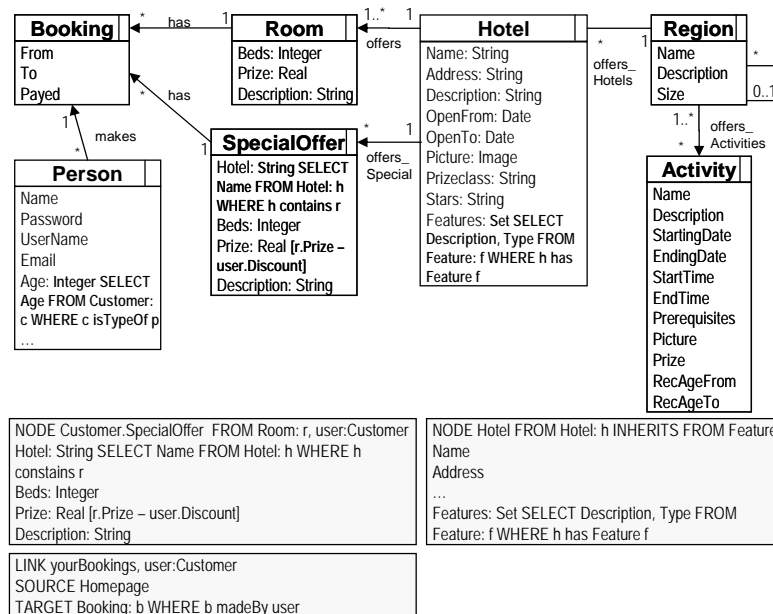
Booking
From
To
Payed

* has 1

Room
Beds: Integer
Prize: Real
Description: String

1..* offers 1

Hotel
Name: String
Address: String
Description: String
OpenFrom: Date
OpenTo: Date
Picture: Image
Prizeclass: String
Stars: String
Features: Set SELECT Description, Type FROM Feature: f WHERE h has Feature f

* offers_ Hotels 1

Region
Name
Description
Size

*
0..1

1..* offers_ Activities *

Activity
Name
Description
StartingDate
EndingDate
StartTime
EndTime
Prerequisites
Picture
Prize
RecAgeFrom
RecAgeTo

* has 1

SpecialOffer
Hotel: String SELECT Name FROM Hotel: h WHERE h contains r
Beds: Integer
Prize: Real [r.Prize – user.Discount]
Description: String

* offers_ Special 1

1 makes *

Person
Name
Password
UserName
Email
Age: Integer SELECT Age FROM Customer: c WHERE c isTypeOf p
…

NODE Customer.SpecialOffer FROM Room: r, user:Customer
Hotel: String SELECT Name FROM Hotel: h WHERE h contains r
Beds: Integer
Prize: Real [r.Prize – user.Discount]
Description: String

NODE Hotel FROM Hotel: h INHERITS FROM Feature
Name
Address
…
Features: Set SELECT Description, Type FROM Feature: f WHERE h has Feature f

LINK yourBookings, user:Customer
SOURCE Homepage
TARGET Booking: b WHERE b madeBy user